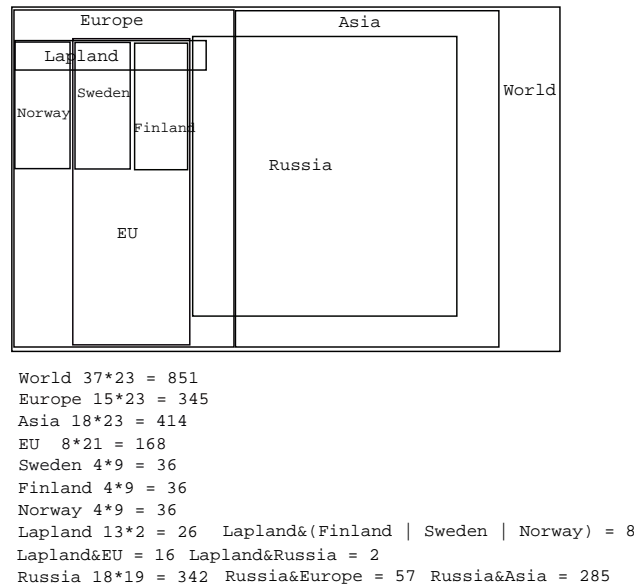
Europe

Asia

Lapland

Norway

Sweden

Finland

World

Russia

EU

World 37*23 = 851
Europe 15*23 = 345
Asia 18*23 = 414
EU 8*21 = 168
Sweden 4*9 = 36
Finland 4*9 = 36
Norway 4*9 = 36
Lapland 13*2 = 26 Lapland&(Finland | Sweden | Norway) = 8
Lapland&EU = 16 Lapland&Russia = 2
Russia 18*19 = 342 Russia&Europe = 57 Russia&Asia = 285